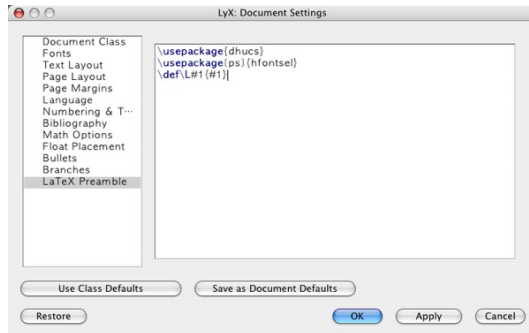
LyX: Document Settings

Document Class
Fonts
Text Layout
Page Layout
Page Margins
Language
Numbering & T···
Bibliography
Math Options
Float Placement
Bullets
Branches
LaTeX Preamble

\usepackage{dhucs}
\usepackage[ps]{hfontsel}
\def\L#1{#1}

Use Class Defaults
Save as Document Defaults
Restore
OK
Apply
Cancel